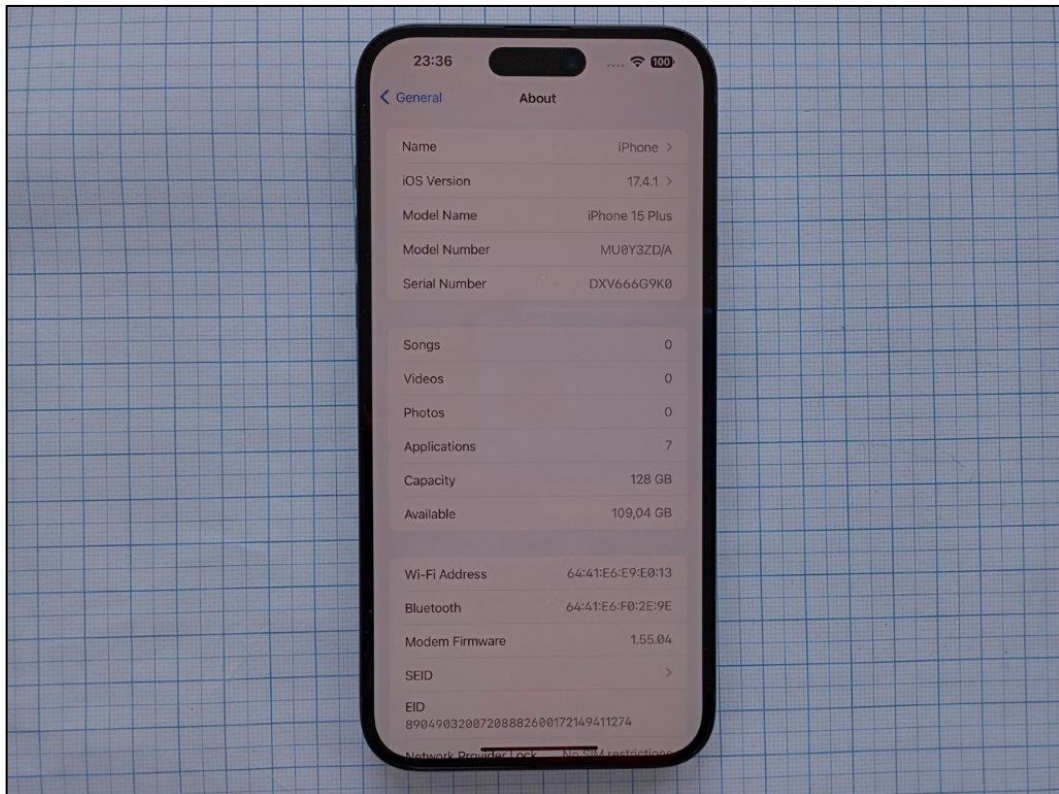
23:36
100

< General
About

Name iPhone >
iOS Version 17.4.1 >
Model Name iPhone 15 Plus
Model Number MU0Y3ZD/A
Serial Number DXV666G9K0

Songs 0
Videos 0
Photos 0
Applications 7
Capacity 128 GB
Available 109,04 GB

Wi-Fi Address 64:41:E6:E9:E0:13
Bluetooth 64:41:E6:F0:2E:9E
Modem Firmware 1.55.04
SEID >
EID
89049032007208882600172149411274
Network Provider Lock No SIM restrictions